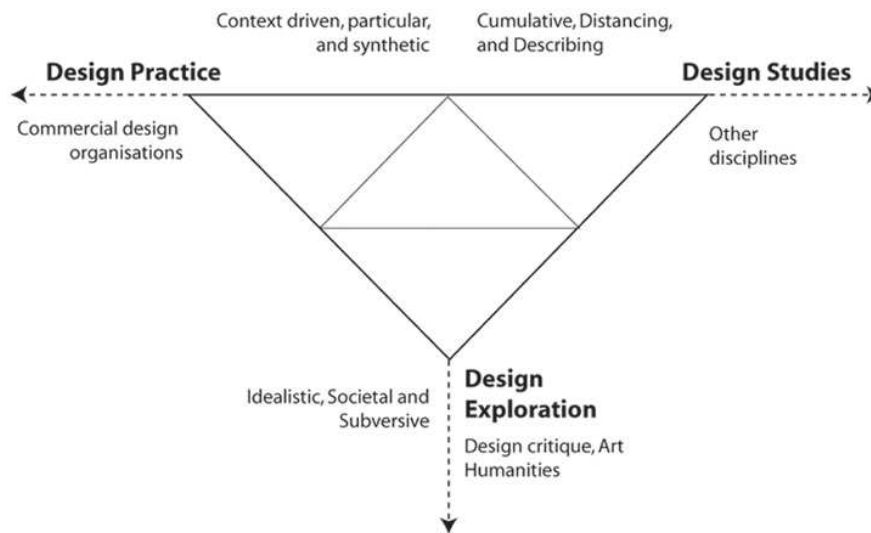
Context driven, particular, and synthetic

Cumulative, Distancing, and Describing

Design Practice

Design Studies

Commercial design organisations

Other disciplines

Idealistic, Societal and Subversive

Design Exploration

Design critique, Art Humanities